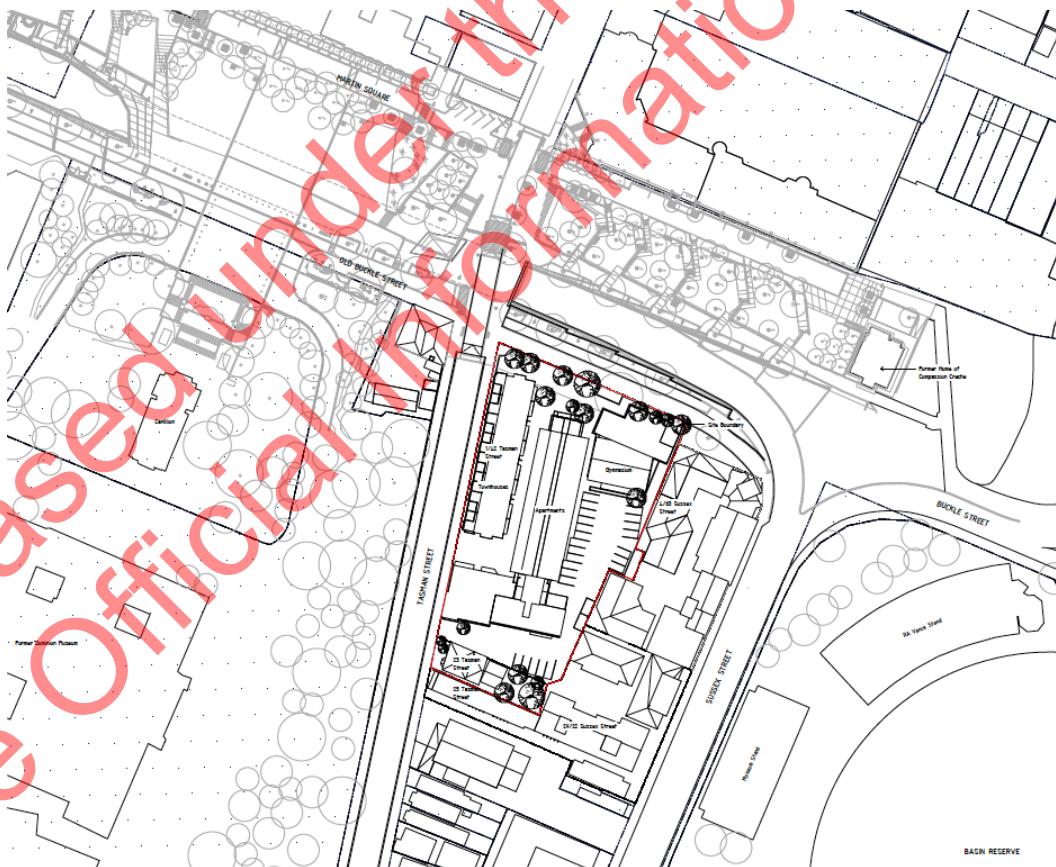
Released under the Official Information

MARTIN SQUARE

OLD BUCKLE STREET

Carillon

Former Home of Compassion Creche

Site Boundary

1/12 Tasman Street

Townhouses

Apartments

Gymnasium

1/45 Sussex Street

BUCKLE STREET

TASMAN STREET

SUSSEX STREET

RA Vance Stand

Former Dominion Museum

23 Tasman Street

25 Tasman Street

29/33 Sussex Street

Museum Stand

BASIN RESERVE